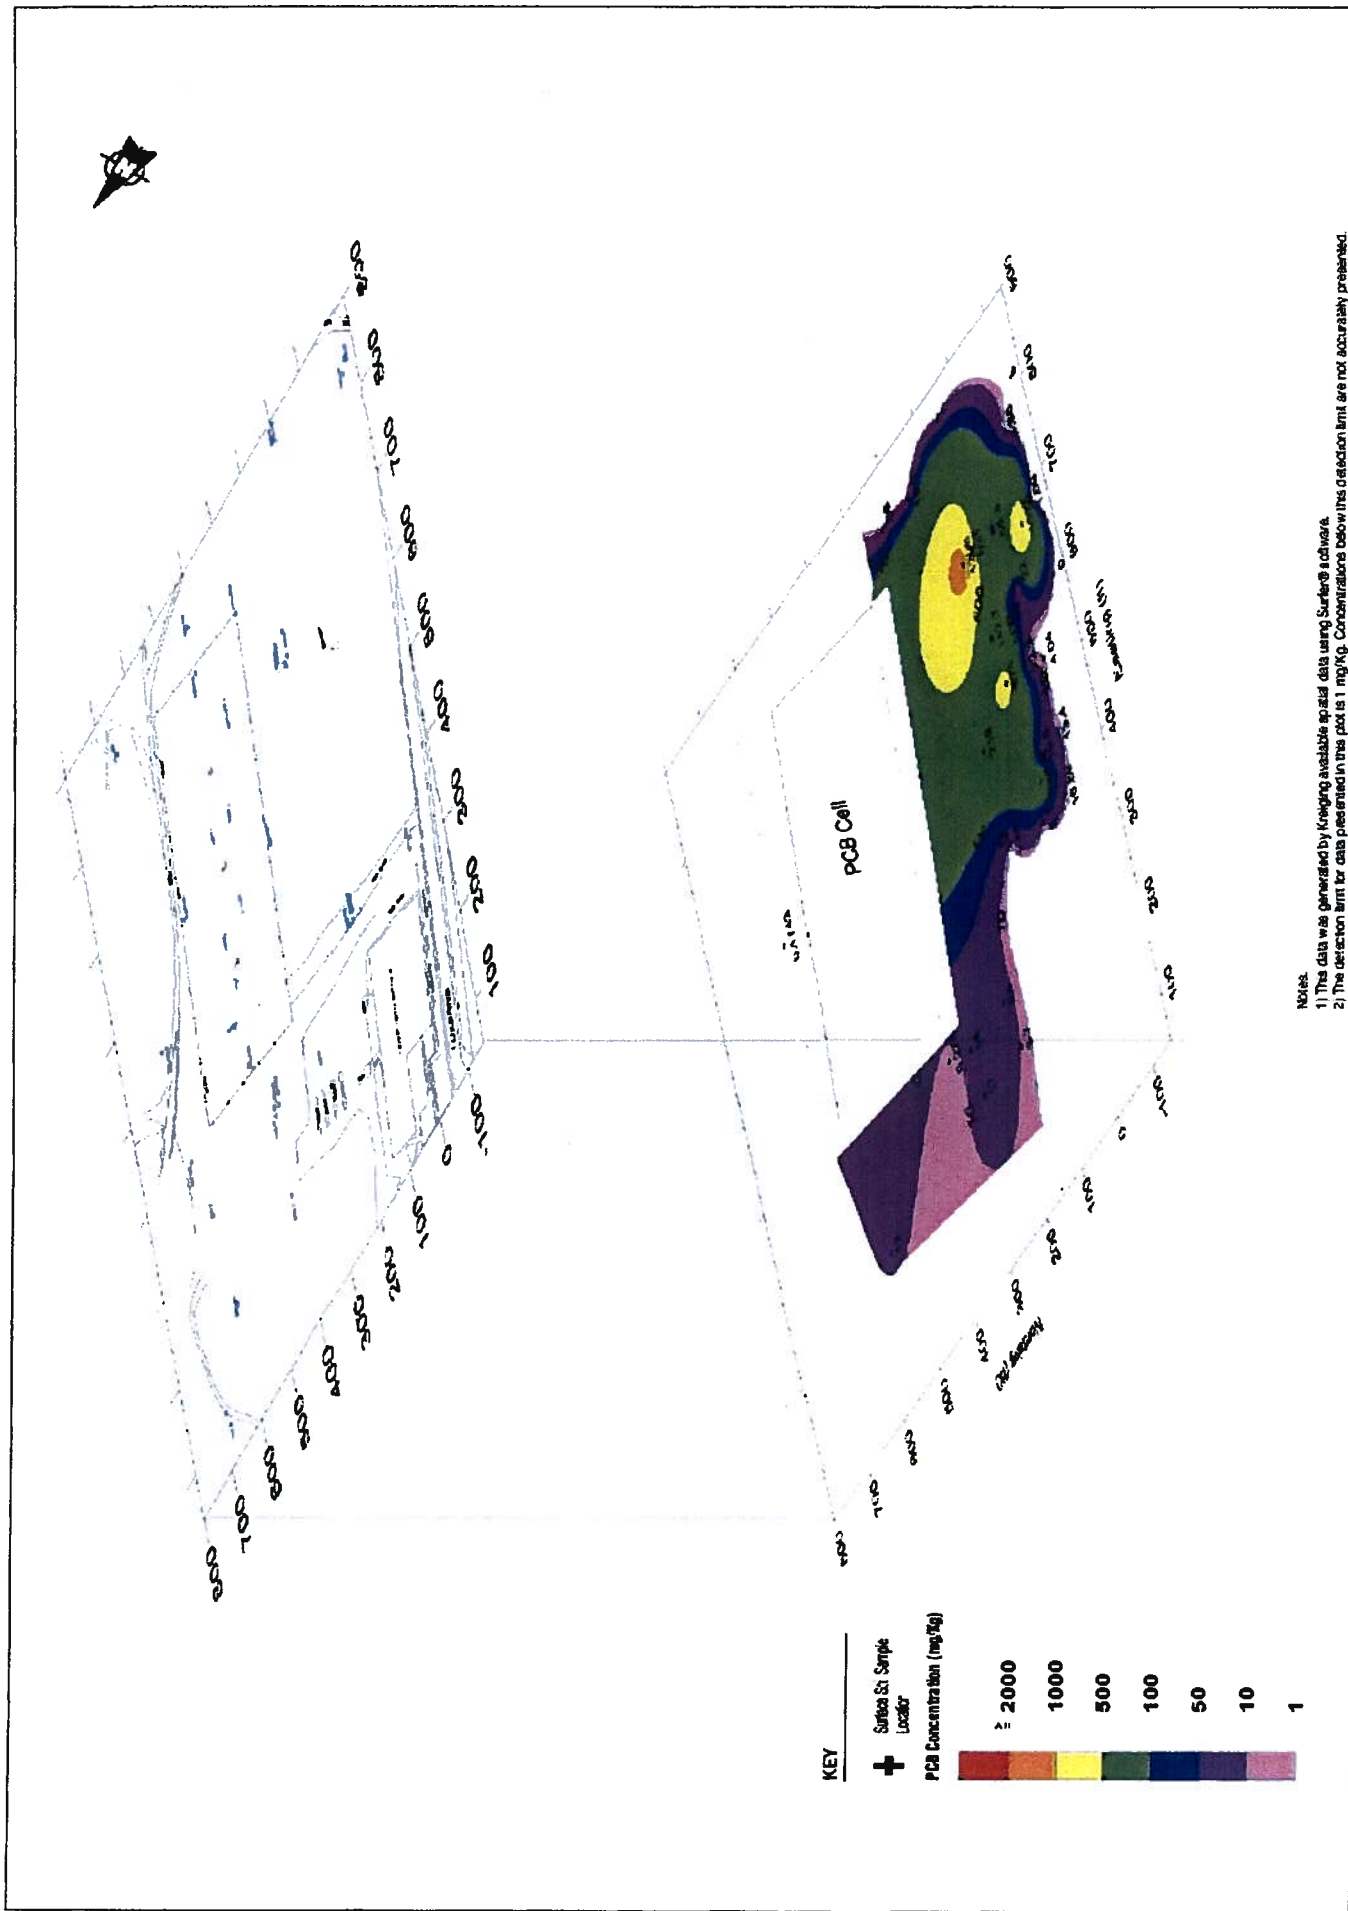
KEY

Surface Soil Sample Location

PCB Concentration (mg/Kg)

>= 2000
1000
500
100
50
10
1

PCB Cell

Easting (m)

Northing (m)

-100
0
100
200
300
400
500
600
700
800
900
1000
1100

Notes:
1) The data was generated by Kreiging available spatial data using Surfer® software.
2) The detection limit for data presented in this plot is 1 mg/Kg. Concentrations below this detection limit are not accurately presented.